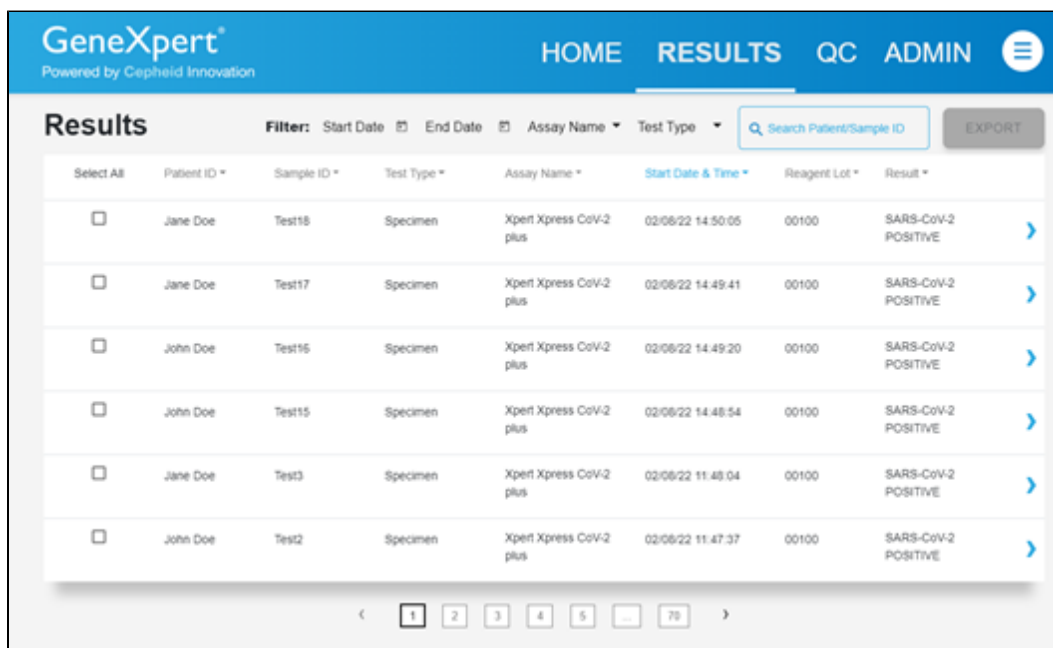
GeneXpert®
Powered by Cepheid Innovation

HOME RESULTS QC ADMIN

Results

Filter: Start Date End Date Assay Name Test Type Search Patient/Sample ID EXPORT

| Select All | Patient ID | Sample ID | Test Type | Assay Name | Start Date & Time | Reagent Lot | Result |
|---|---|---|---|---|---|---|---|
| ☐ | Jane Doe | Test18 | Specimen | Xpert Xpress CoV-2 plus | 02/08/22 14:50:05 | 00100 | SARS-CoV-2 POSITIVE |
| ☐ | Jane Doe | Test17 | Specimen | Xpert Xpress CoV-2 plus | 02/08/22 14:49:41 | 00100 | SARS-CoV-2 POSITIVE |
| ☐ | John Doe | Test16 | Specimen | Xpert Xpress CoV-2 plus | 02/08/22 14:49:20 | 00100 | SARS-CoV-2 POSITIVE |
| ☐ | John Doe | Test15 | Specimen | Xpert Xpress CoV-2 plus | 02/08/22 14:48:54 | 00100 | SARS-CoV-2 POSITIVE |
| ☐ | Jane Doe | Test3 | Specimen | Xpert Xpress CoV-2 plus | 02/08/22 11:48:04 | 00100 | SARS-CoV-2 POSITIVE |
| ☐ | John Doe | Test2 | Specimen | Xpert Xpress CoV-2 plus | 02/08/22 11:47:37 | 00100 | SARS-CoV-2 POSITIVE |

‹ 1 2 3 4 5 ... 70 ›